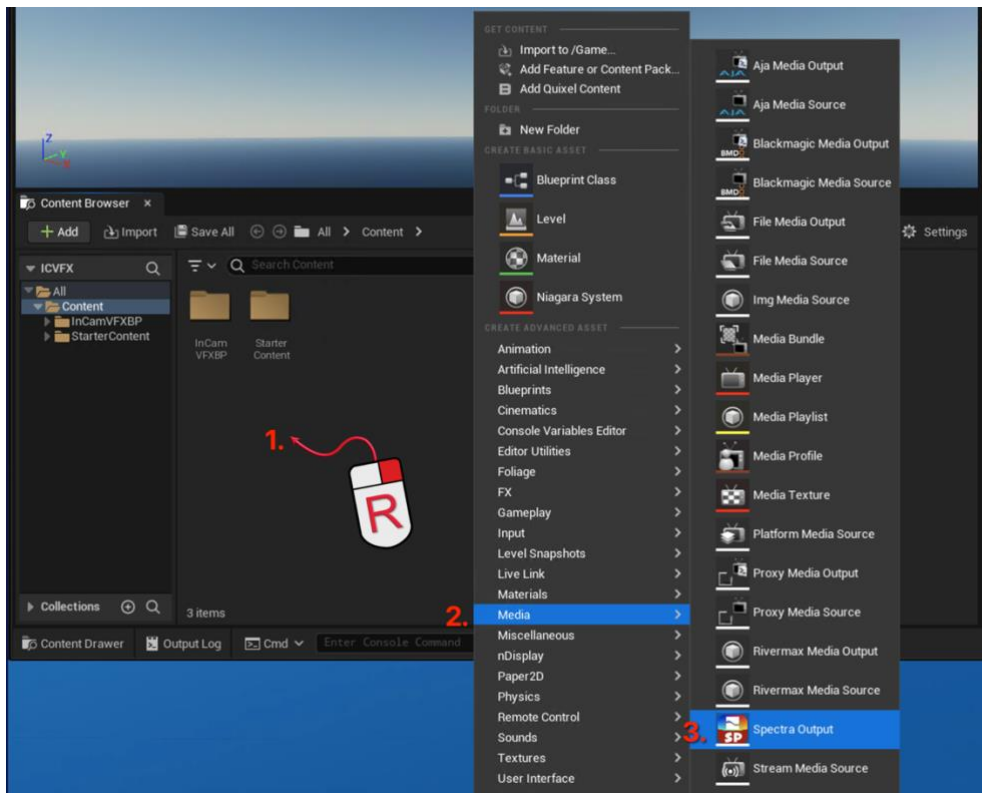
Content Browser ×

+ Add  Import  Save All  All > Content >

Settings

ICVFX

All
Content
InCamVFXBP
StarterContent

Search Content

InCam VFXBP

Starter Content

1.

R

Collections

3 items

Content Drawer  Output Log  Cmd  Enter Console Command

GET CONTENT
Import to /Game...
Add Feature or Content Pack...
Add Quixel Content
FOLDER
New Folder
CREATE BASIC ASSET
Blueprint Class
Level
Material
Niagara System
CREATE ADVANCED ASSET
Animation
Artificial Intelligence
Blueprints
Cinematics
Console Variables Editor
Editor Utilities
Foliage
FX
Gameplay
Input
Level Snapshots
Live Link
Materials
2.
Media
Miscellaneous
nDisplay
Paper2D
Physics
Remote Control
Sounds
Textures
User Interface

Aja Media Output
Aja Media Source
Blackmagic Media Output
Blackmagic Media Source
File Media Output
File Media Source
Img Media Source
Media Bundle
Media Player
Media Playlist
Media Profile
Media Texture
Platform Media Source
Proxy Media Output
Proxy Media Source
Rivermax Media Output
Rivermax Media Source
3.
Spectra Output
Stream Media Source